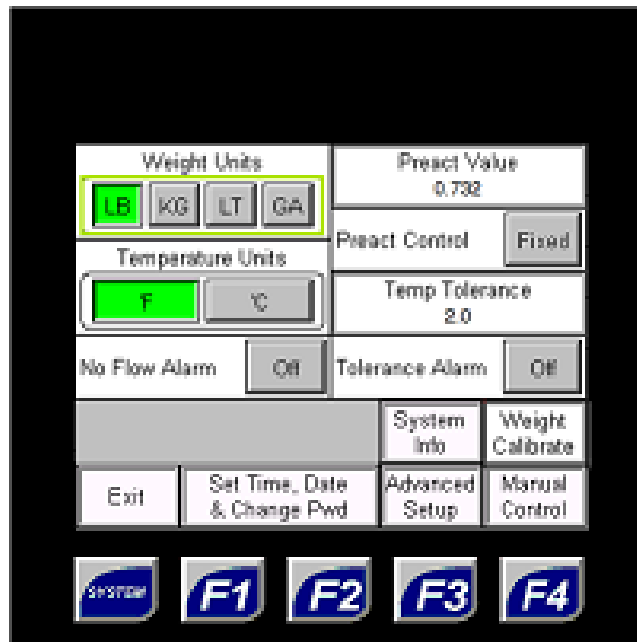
Weight Units

LB KG LT GA

Preact Value
0.732

Preact Control Fixed

Temperature Units

°F °C

Temp Tolerance
2.0

No Flow Alarm Off

Tolerance Alarm Off

System Info

Weight Calibrate

Exit

Set Time, Date & Change Pwd

Advanced Setup

Manual Control

SYSTEM F1 F2 F3 F4